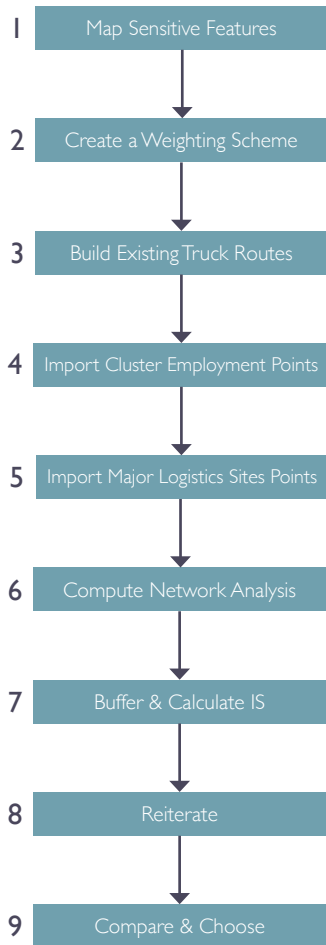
1 Map Sensitive Features

2 Create a Weighting Scheme

3 Build Existing Truck Routes

4 Import Cluster Employment Points

5 Import Major Logistics Sites Points

6 Compute Network Analysis

7 Buffer & Calculate IS

8 Reiterate

9 Compare & Choose